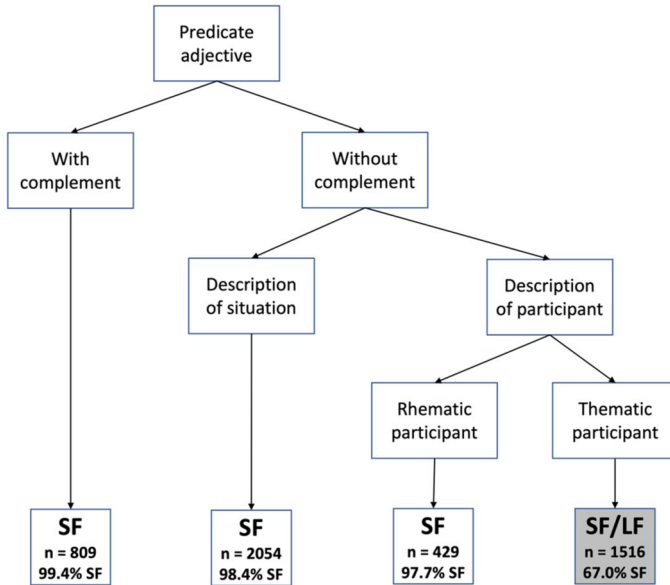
Predicate adjective

With complement

Without complement

Description of situation

Description of participant

Rhematic participant

Thematic participant

SF
n = 809
99.4% SF

SF
n = 2054
98.4% SF

SF
n = 429
97.7% SF

SF/LF
n = 1516
67.0% SF